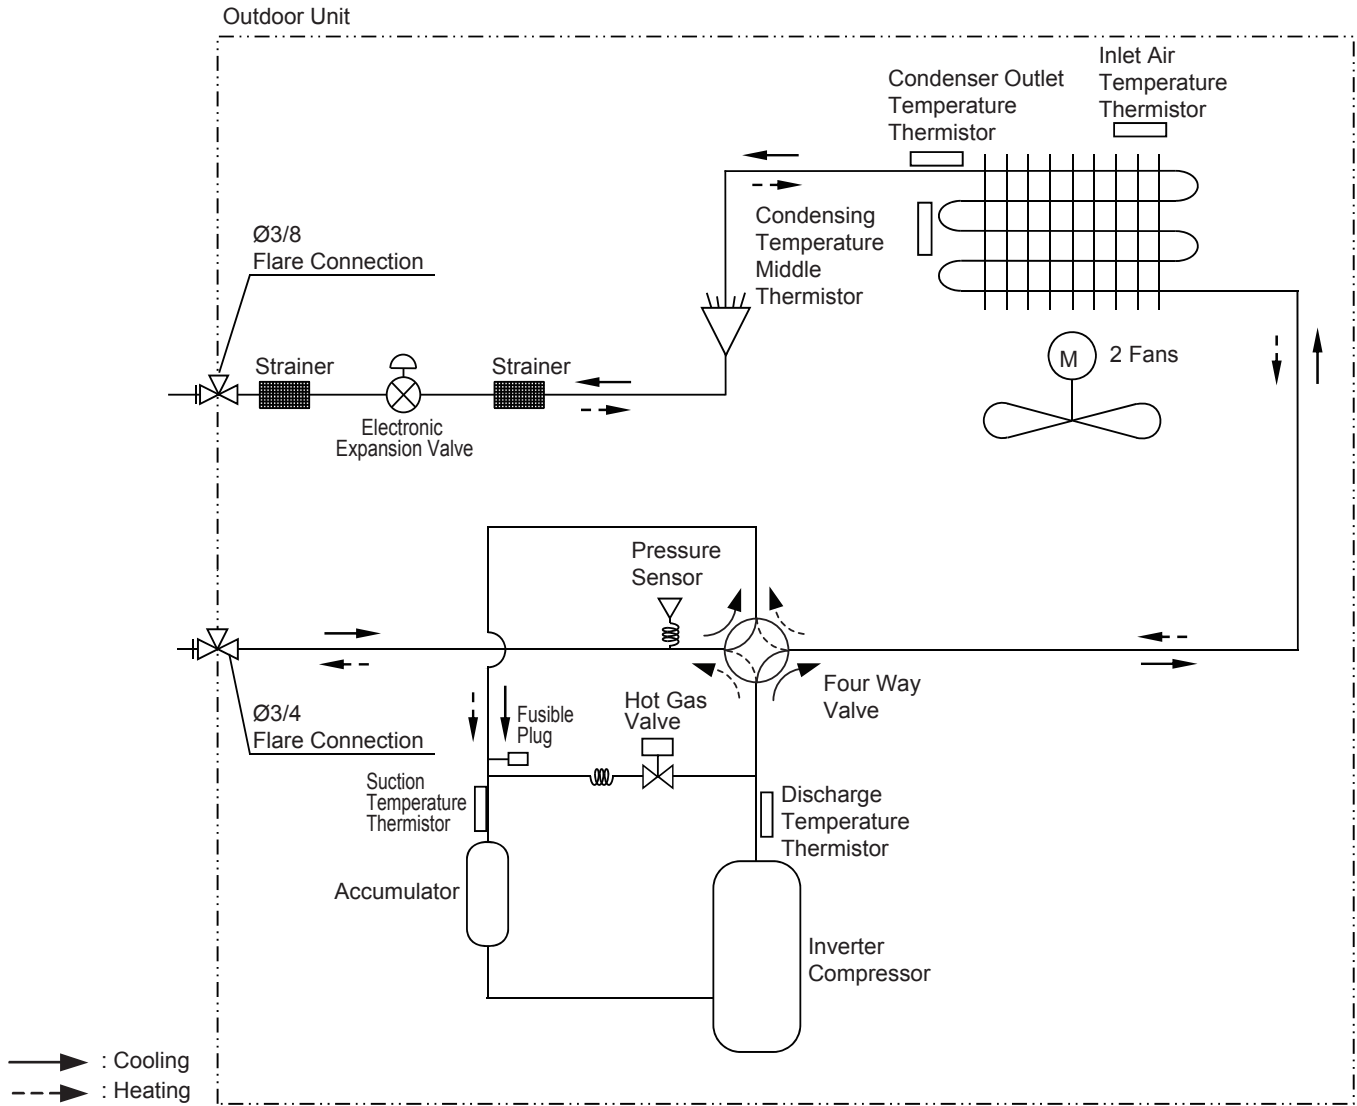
Outdoor Unit

Condenser Outlet Temperature Thermistor

Inlet Air Temperature Thermistor

Condensing Temperature Middle Thermistor

Ø3/8 Flare Connection

Strainer

Electronic Expansion Valve

Strainer

M

2 Fans

Pressure Sensor

Four Way Valve

Ø3/4 Flare Connection

Fusible Plug

Hot Gas Valve

Suction Temperature Thermistor

Discharge Temperature Thermistor

Accumulator

Inverter Compressor

: Cooling

: Heating